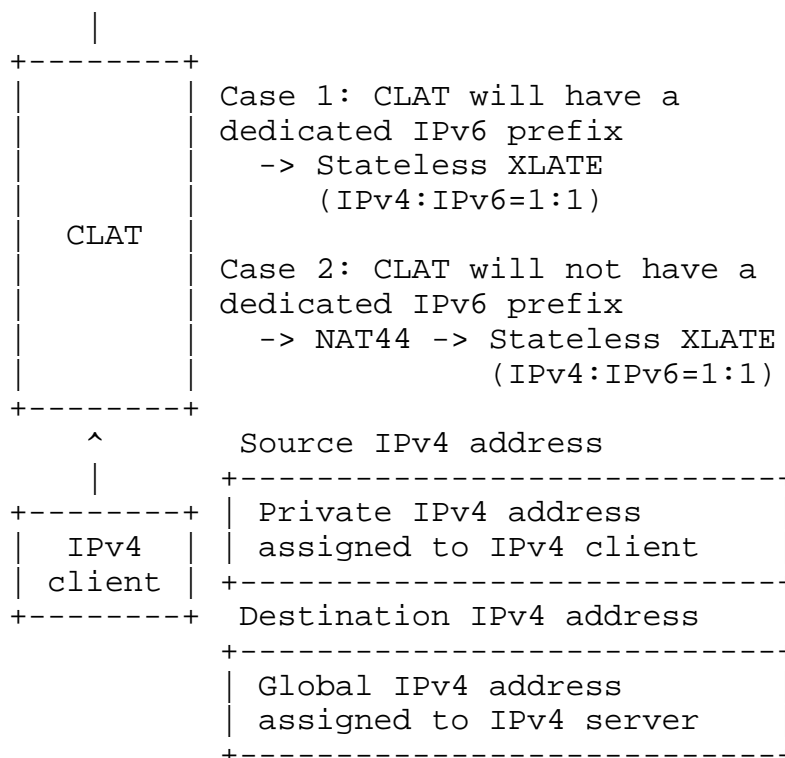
CLAT

Case 1: CLAT will have a dedicated IPv6 prefix
-> Stateless XLATE
(IPv4:IPv6=1:1)

Case 2: CLAT will not have a dedicated IPv6 prefix
-> NAT44 -> Stateless XLATE
(IPv4:IPv6=1:1)

IPv4 client

Source IPv4 address

Private IPv4 address assigned to IPv4 client

Destination IPv4 address

Global IPv4 address assigned to IPv4 server